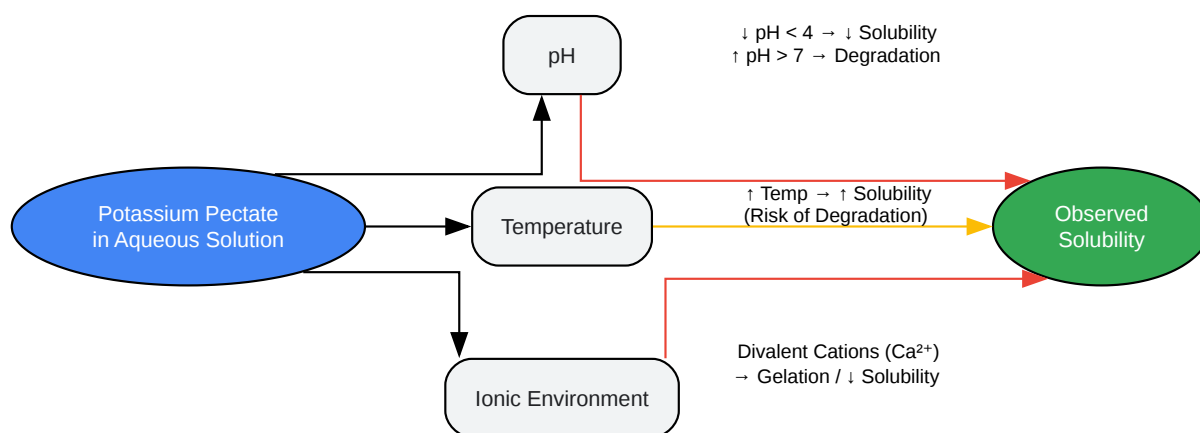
pH

↓ pH < 4 → ↓ Solubility
↑ pH > 7 → Degradation

Potassium Pectate in Aqueous Solution

Temperature

↑ Temp → ↑ Solubility
(Risk of Degradation)

Observed Solubility

Ionic Environment

Divalent Cations ($Ca^{2+}$)
→ Gelation / ↓ Solubility